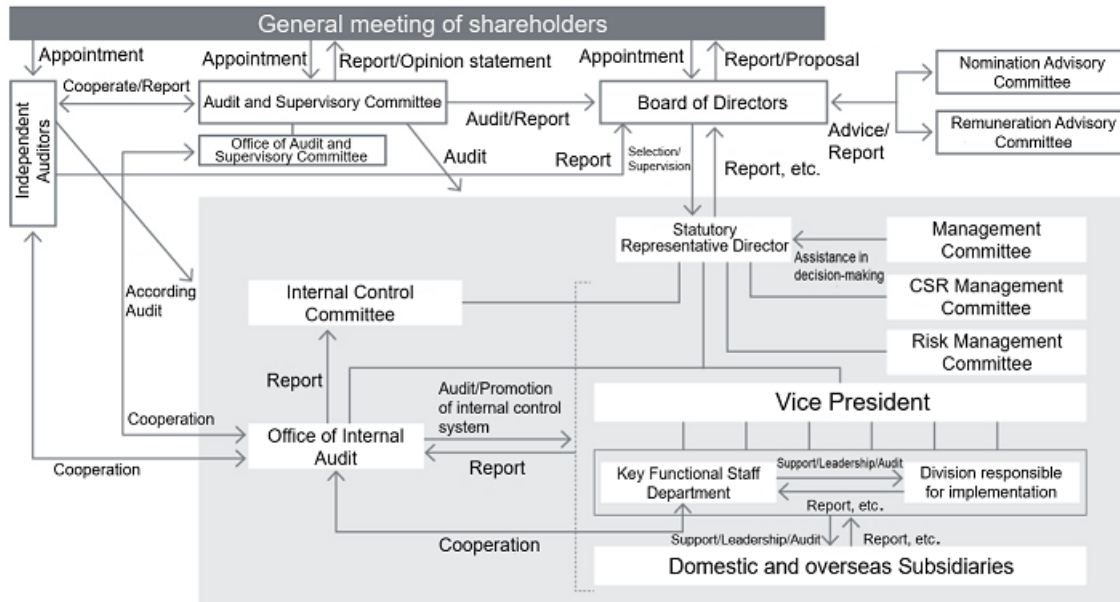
General meeting of shareholders

Appointment

Appointment

Report/Opinion statement

Appointment

Report/Proposal

Nomination Advisory Committee

Independent Auditors

Cooperate/Report

Audit and Supervisory Committee

Audit/Report

Board of Directors

Advice/ Report

Remuneration Advisory Committee

Office of Audit and Supervisory Committee

Audit

Report

Selection/ Supervision

Report, etc.

Statutory Representative Director

Assistance in decision-making

Management Committee

According Audit

Internal Control Committee

CSR Management Committee

Risk Management Committee

Report

Vice President

Cooperation

Audit/Promotion of internal control system

Office of Internal Audit

Report

Cooperation

Key Functional Staff Department

Support/Leadership/Audit

Division responsible for implementation

Report, etc.

Cooperation

Support/Leadership/Audit

Report, etc.

Domestic and overseas Subsidiaries